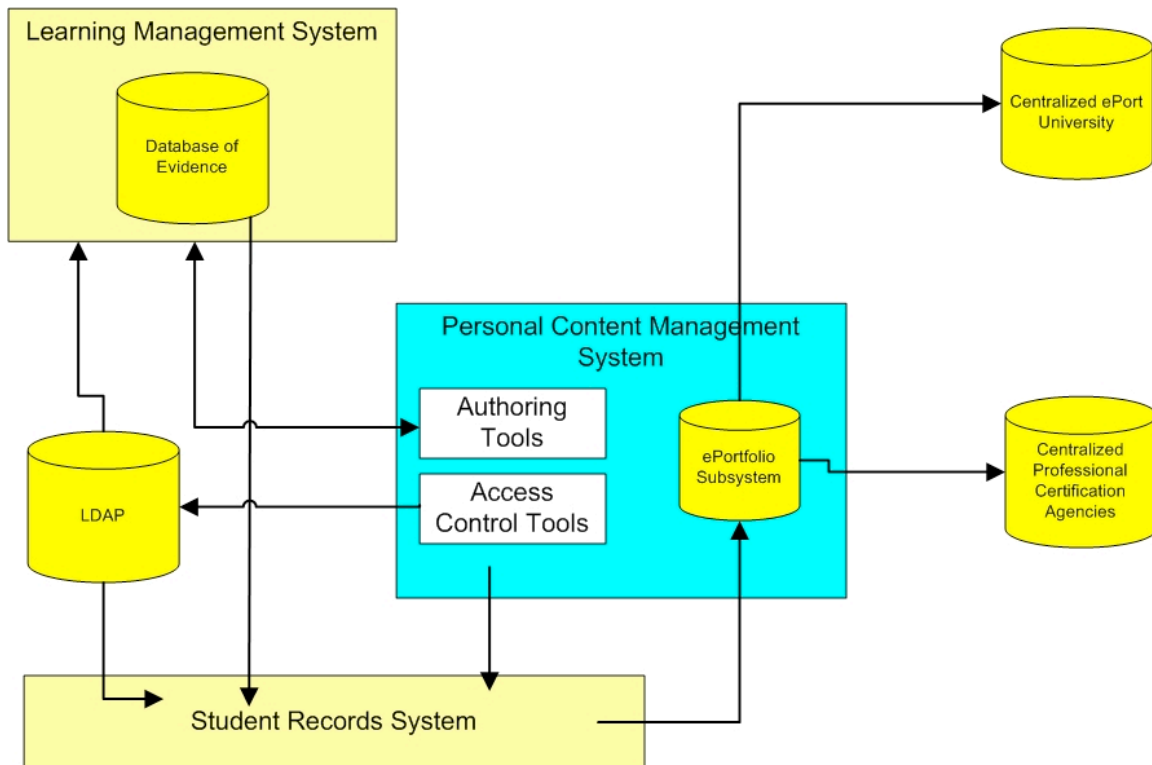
Learning Management System

Database of Evidence

Centralized ePort University

Personal Content Management System

Authoring Tools

Access Control Tools

ePortfolio Subsystem

Centralized Professional Certification Agencies

LDAP

Student Records System